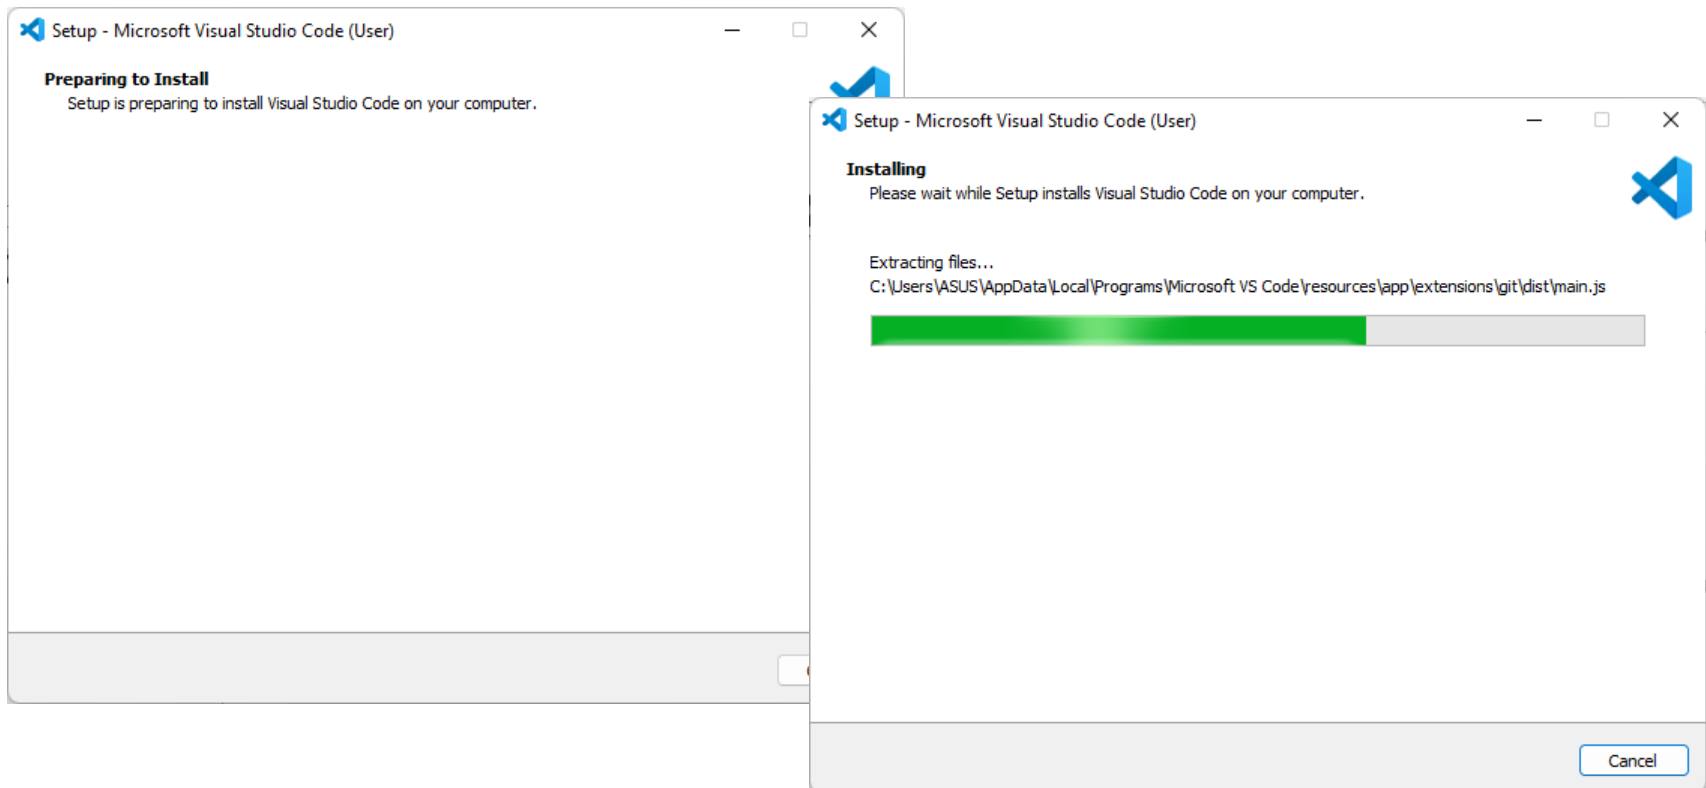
Setup - Microsoft Visual Studio Code (User)

Preparing to Install

Setup is preparing to install Visual Studio Code on your computer.

Setup - Microsoft Visual Studio Code (User)

Installing

Please wait while Setup installs Visual Studio Code on your computer.

Extracting files...

C:\Users\ASUS\AppData\Local\Programs\Microsoft VS Code\resources\app\extensions\git\dist\main.js

Cancel